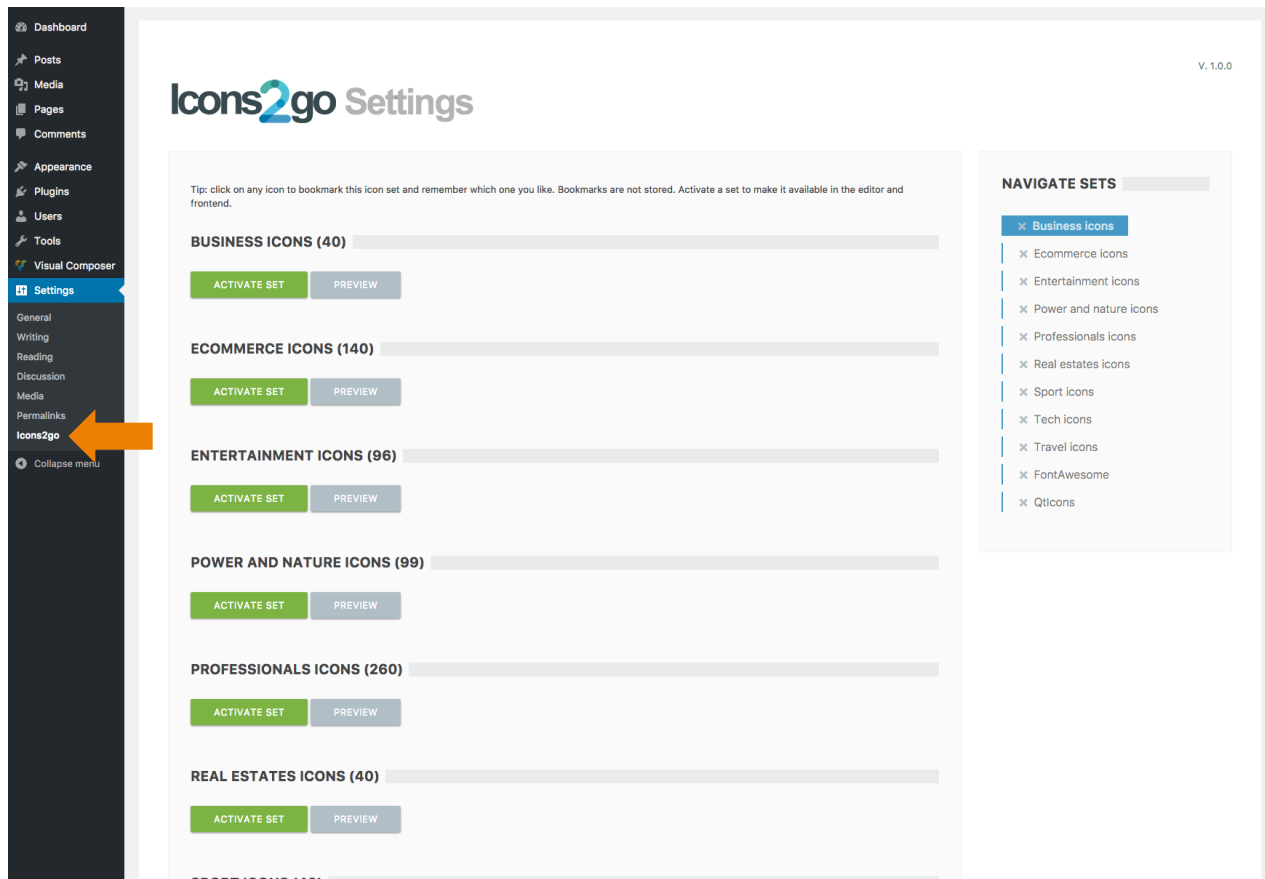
Dashboard
Posts
Media
Pages
Comments
Appearance
Plugins
Users
Tools
Visual Composer
Settings
General
Writing
Reading
Discussion
Media
Permalinks
Icons2go
Collapse menu

V. 1.0.0

Icons2go Settings

Tip: click on any icon to bookmark this icon set and remember which one you like. Bookmarks are not stored. Activate a set to make it available in the editor and frontend.

BUSINESS ICONS (40)
ACTIVATE SET PREVIEW

ECOMMERCE ICONS (140)
ACTIVATE SET PREVIEW

ENTERTAINMENT ICONS (96)
ACTIVATE SET PREVIEW

POWER AND NATURE ICONS (99)
ACTIVATE SET PREVIEW

PROFESSIONALS ICONS (260)
ACTIVATE SET PREVIEW

REAL ESTATES ICONS (40)
ACTIVATE SET PREVIEW

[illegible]

NAVIGATE SETS
Business icons
Ecommerce icons
Entertainment icons
Power and nature icons
Professionals icons
Real estates icons
Sport icons
Tech icons
Travel icons
FontAwesome
QtIcons